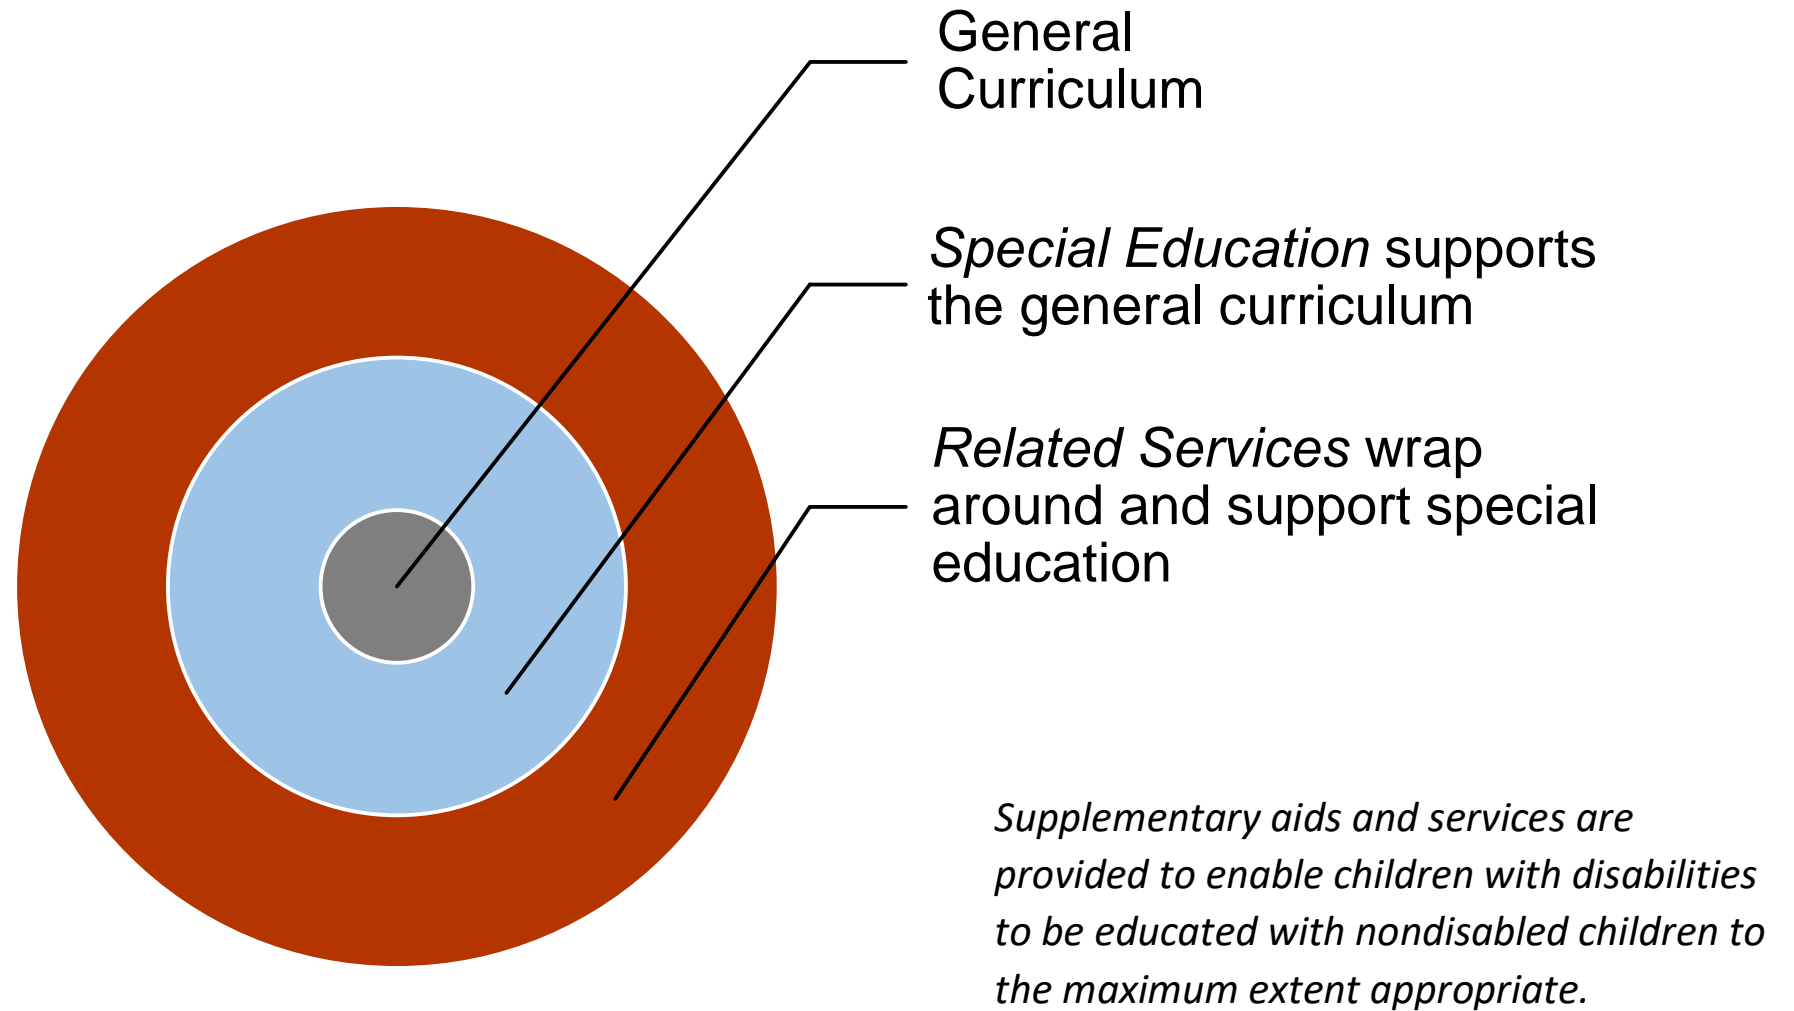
General Curriculum

Special Education supports the general curriculum

Related Services wrap around and support special education

Supplementary aids and services are provided to enable children with disabilities to be educated with nondisabled children to the maximum extent appropriate.